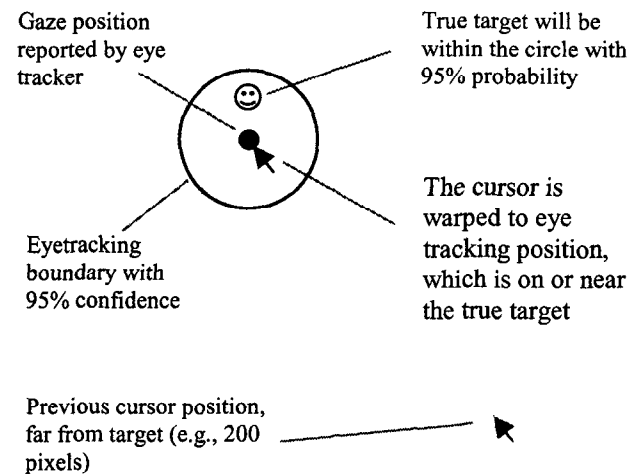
Gaze position reported by eye tracker

True target will be within the circle with 95% probability

The cursor is warped to eye tracking position, which is on or near the true target

Eyetracking boundary with 95% confidence

Previous cursor position, far from target (e.g., 200 pixels)